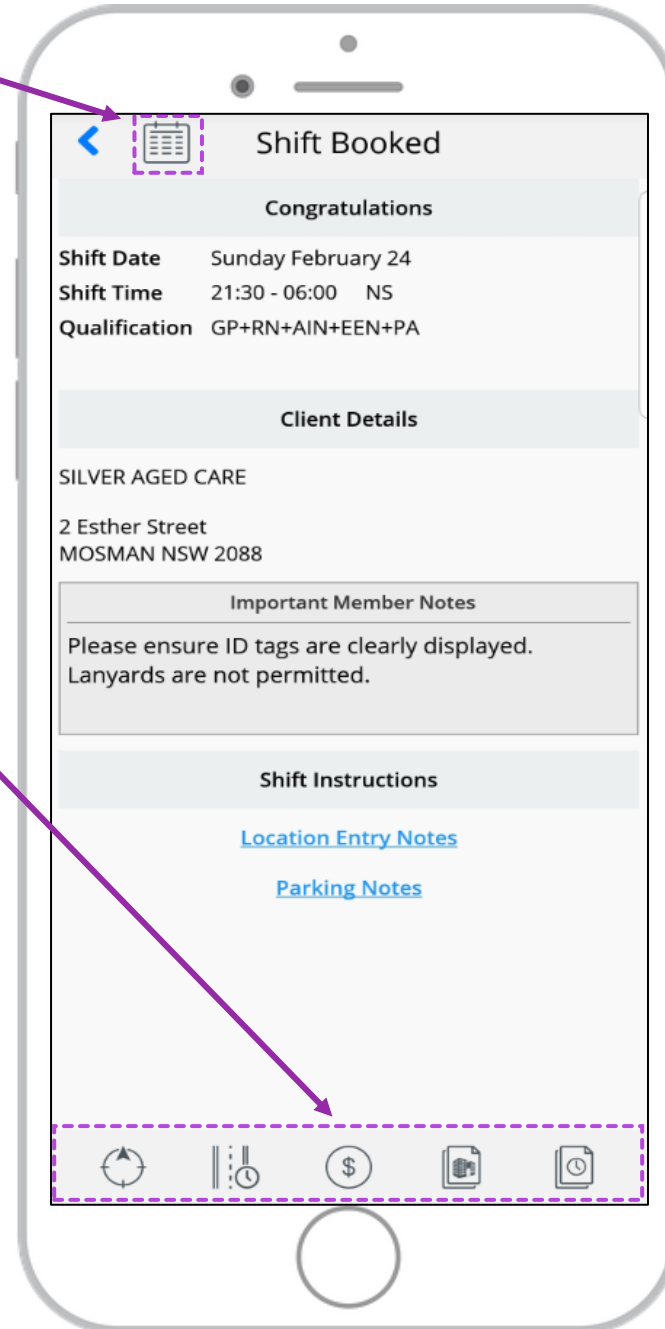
Shift Booked

Congratulations

Shift Date Sunday February 24
Shift Time 21:30 - 06:00 NS
Qualification GP+RN+AIN+EEN+PA

Client Details

SILVER AGED CARE

2 Esther Street
MOSMAN NSW 2088

Important Member Notes

Please ensure ID tags are clearly displayed. Lanyards are not permitted.

Shift Instructions

Location Entry Notes

Parking Notes

$